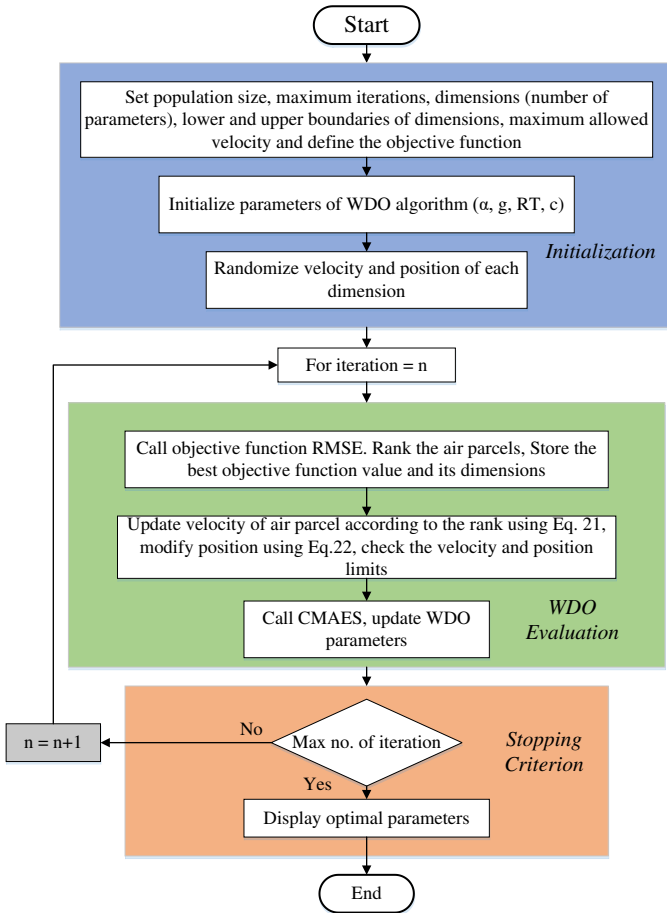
Start

Set population size, maximum iterations, dimensions (number of parameters), lower and upper boundaries of dimensions, maximum allowed velocity and define the objective function

Initialize parameters of WDO algorithm (α, g, RT, c)

Randomize velocity and position of each dimension

Initialization

For iteration = n

Call objective function RMSE. Rank the air parcels, Store the best objective function value and its dimensions

Update velocity of air parcel according to the rank using Eq. 21, modify position using Eq.22, check the velocity and position limits

Call CMAES, update WDO parameters

WDO Evaluation

n = n+1

No

Max no. of iteration

Yes

Stopping Criterion

Display optimal parameters

End